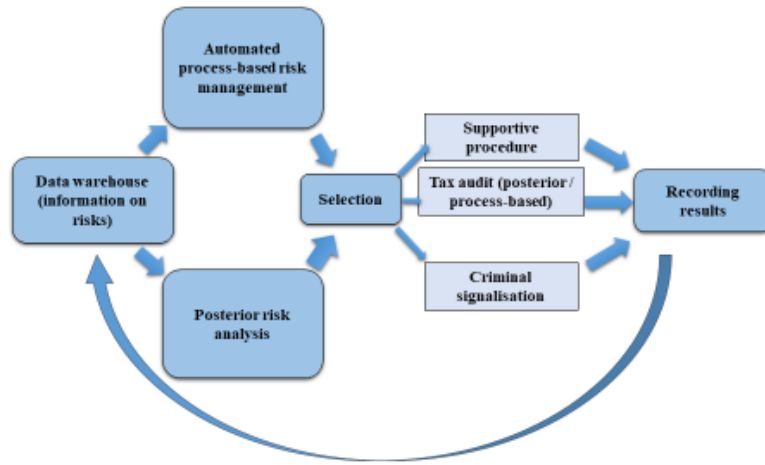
Automated process-based risk management

Data warehouse (information on risks)

Selection

Supportive procedure

Tax audit (posterior / process-based)

Criminal signalisation

Recording results

Posterior risk analysis